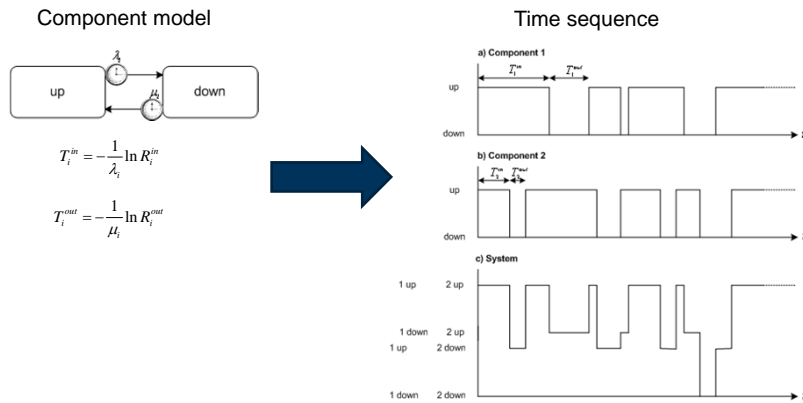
Component model

$\lambda_i$

up

down

$\mu_i$

$T_i^{in} = -\frac{1}{\lambda_i} \ln R_i^{in}$

$T_i^{out} = -\frac{1}{\mu_i} \ln R_i^{out}$

Time sequence

a) Component 1

$T_1^{in}$ $T_1^{out}$

up

down

b) Component 2

$T_2^{in}$ $T_2^{out}$

up

down

c) System

1 up 2 up

1 down 2 up

1 up 2 down

1 down 2 down